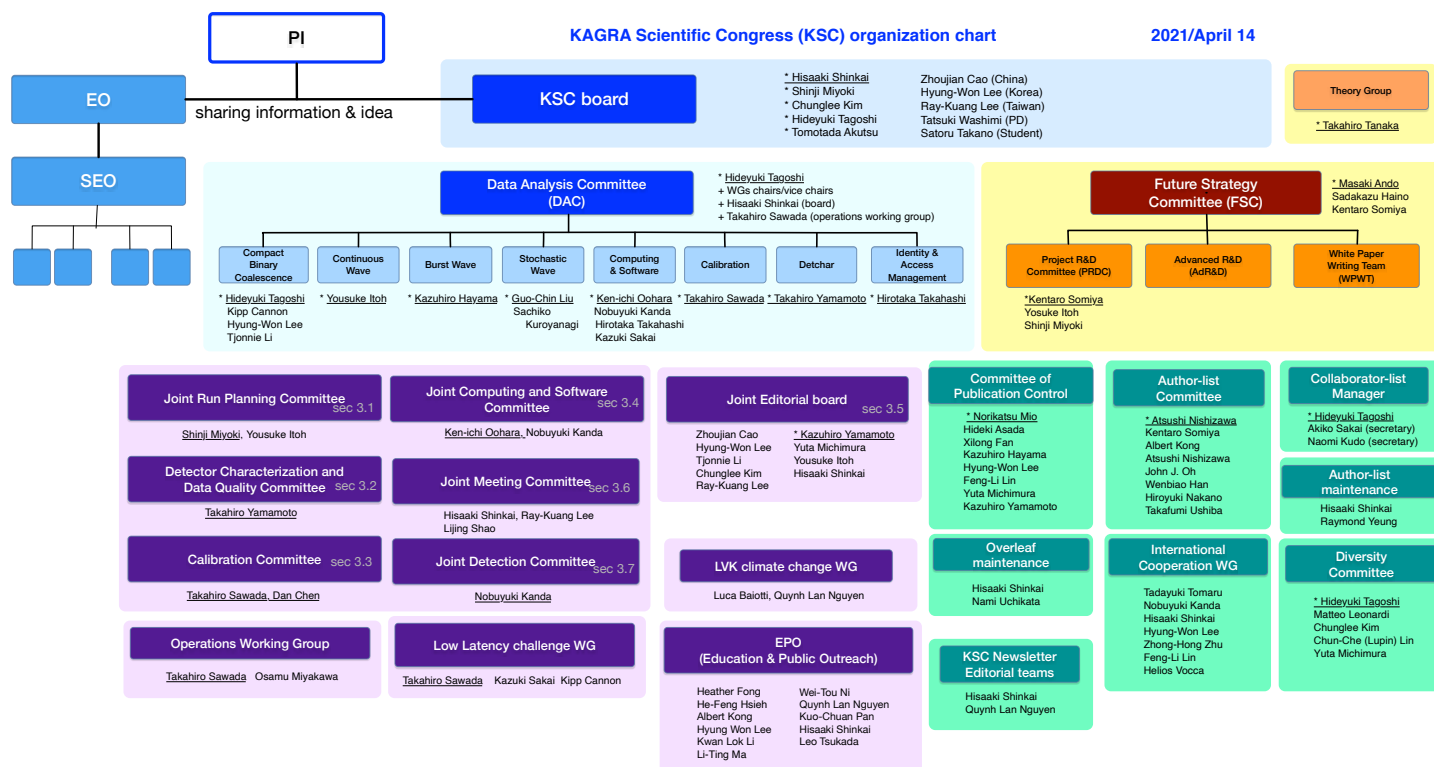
PI

KAGRA Scientific Congress (KSC) organization chart

2021/April 14

EO

sharing information & idea

KSC board

* Hisaaki Shinkai
* Shinji Miyoki
* Chunglee Kim
* Hideyuki Tagoshi
* Tomotada Akutsu

Zhoujian Cao (China)
Hyung-Won Lee (Korea)
Ray-Kuang Lee (Taiwan)
Tatsuki Washimi (PD)
Satoru Takano (Student)

Theory Group

* Takahiro Tanaka

SEO

Data Analysis Committee (DAC)

* Hideyuki Tagoshi
+ WGs chairs/vice chairs
+ Hisaaki Shinkai (board)
+ Takahiro Sawada (operations working group)

Compact Binary Coalescence

* Hideyuki Tagoshi
Kipp Cannon
Hyung-Won Lee
Tjonnie Li

Continuous Wave

* Yousuke Itoh

Burst Wave

* Kazuhiro Hayama

Stochastic Wave

* Guo-Chin Liu
Sachiko Kuroyanagi

Computing & Software

* Ken-ichi Oohara
Nobuyuki Kanda
Hirotaka Takahashi
Kazuki Sakai

Calibration

* Takahiro Sawada

Detchar

* Takahiro Yamamoto

Identity & Access Management

* Hirotaka Takahashi

Future Strategy Committee (FSC)

* Masaki Ando
Sadakazu Haino
Kentaro Somiya

Project R&D Committee (PRDC)

*Kentaro Somiya
Yosuke Itoh
Shinji Miyoki

Advanced R&D (AdR&D)

White Paper Writing Team (WPWT)

Joint Run Planning Committee sec 3.1

Shinji Miyoki, Yousuke Itoh

Joint Computing and Software Committee sec 3.4

Ken-ichi Oohara, Nobuyuki Kanda

Detector Characterization and Data Quality Committee sec 3.2

Takahiro Yamamoto

Joint Meeting Committee sec 3.6

Hisaaki Shinkai, Ray-Kuang Lee
Lijing Shao

Calibration Committee sec 3.3

Takahiro Sawada, Dan Chen

Joint Detection Committee sec 3.7

Nobuyuki Kanda

Joint Editorial board sec 3.5

Zhoujian Cao
Hyung-Won Lee
Tjonnie Li
Chunglee Kim
Ray-Kuang Lee

* Kazuhiro Yamamoto
Yuta Michimura
Yousuke Itoh
Hisaaki Shinkai

LVK climate change WG

Luca Baiotti, Quynh Lan Nguyen

Operations Working Group

Takahiro Sawada Osamu Miyakawa

Low Latency challenge WG

Takahiro Sawada Kazuki Sakai Kipp Cannon

EPO (Education & Public Outreach)

Heather Fong
He-Feng Hsieh
Albert Kong
Hyung Won Lee
Kwan Lok Li
Li-Ting Ma

Wei-Tou Ni
Quynh Lan Nguyen
Kuo-Chuan Pan
Hisaaki Shinkai
Leo Tsukada

Committee of Publication Control

* Norikatsu Mio
Hideki Asada
Xilong Fan
Kazuhiro Hayama
Hyung-Won Lee
Feng-Li Lin
Yuta Michimura
Kazuhiro Yamamoto

Overleaf maintenance

Hisaaki Shinkai
Nami Uchikata

KSC Newsletter Editorial teams

Hisaaki Shinkai
Quynh Lan Nguyen

Author-list Committee

* Atsushi Nishizawa
Kentaro Somiya
Albert Kong
Atsushi Nishizawa
John J. Oh
Wenbiao Han
Hiroyuki Nakano
Takafumi Ushiba

International Cooperation WG

Tadayuki Tomaru
Nobuyuki Kanda
Hisaaki Shinkai
Hyung-Won Lee
Zhong-Hong Zhu
Feng-Li Lin
Helios Vocca

Collaborator-list Manager

* Hideyuki Tagoshi
Akiko Sakai (secretary)
Naomi Kudo (secretary)

Author-list maintenance

Hisaaki Shinkai
Raymond Yeung

Diversity Committee

* Hideyuki Tagoshi
Matteo Leonardi
Chunglee Kim
Chun-Che (Lupin) Lin
Yuta Michimura